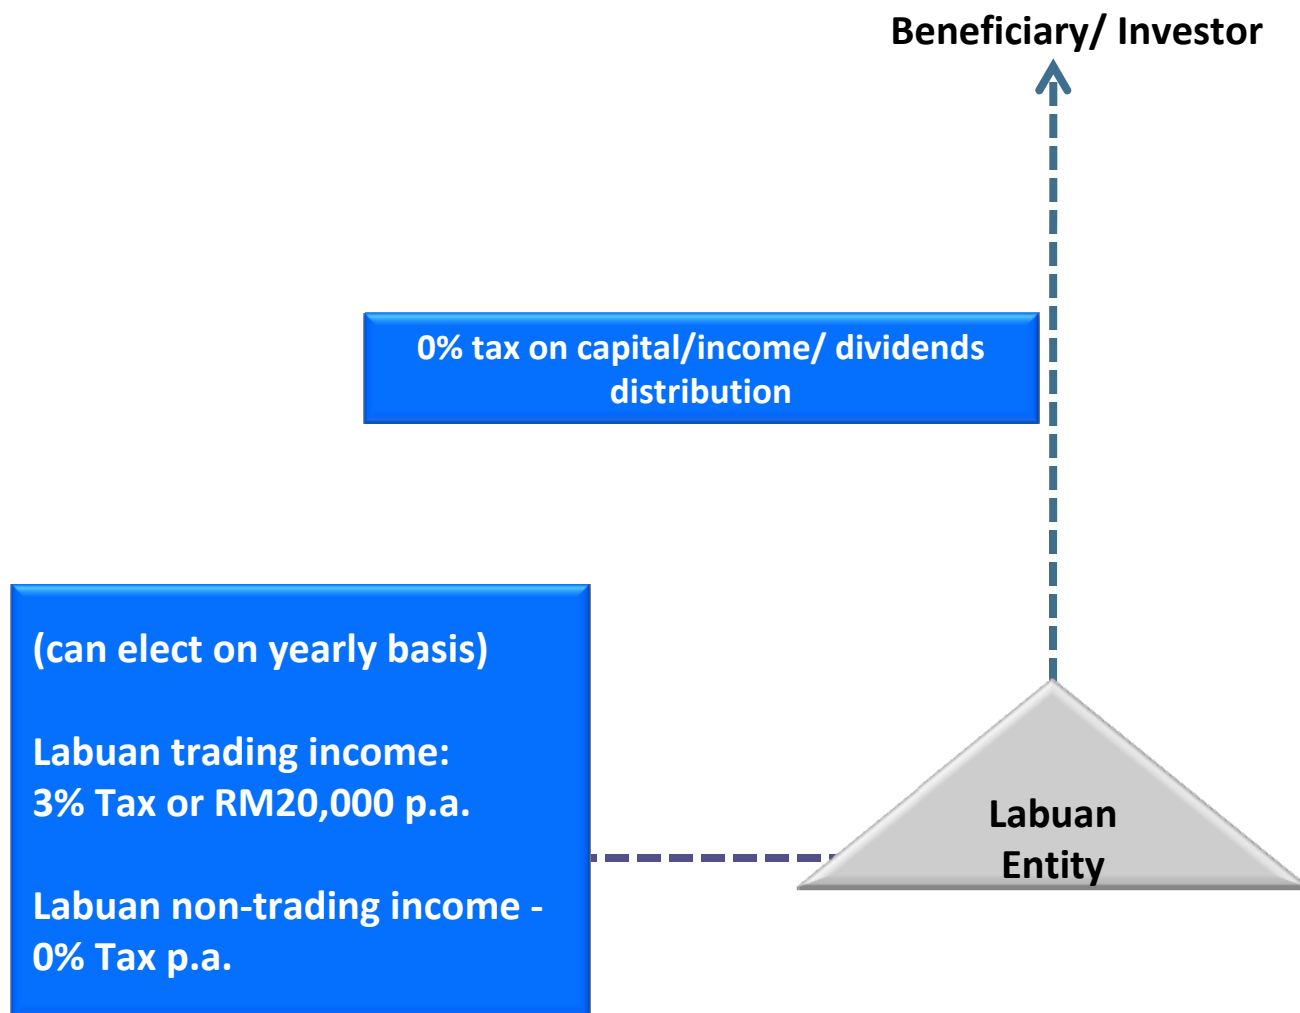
Beneficiary/ Investor

0% tax on capital/income/ dividends distribution

(can elect on yearly basis)

Labuan trading income:
3% Tax or RM20,000 p.a.

Labuan non-trading income - 0% Tax p.a.

Labuan Entity